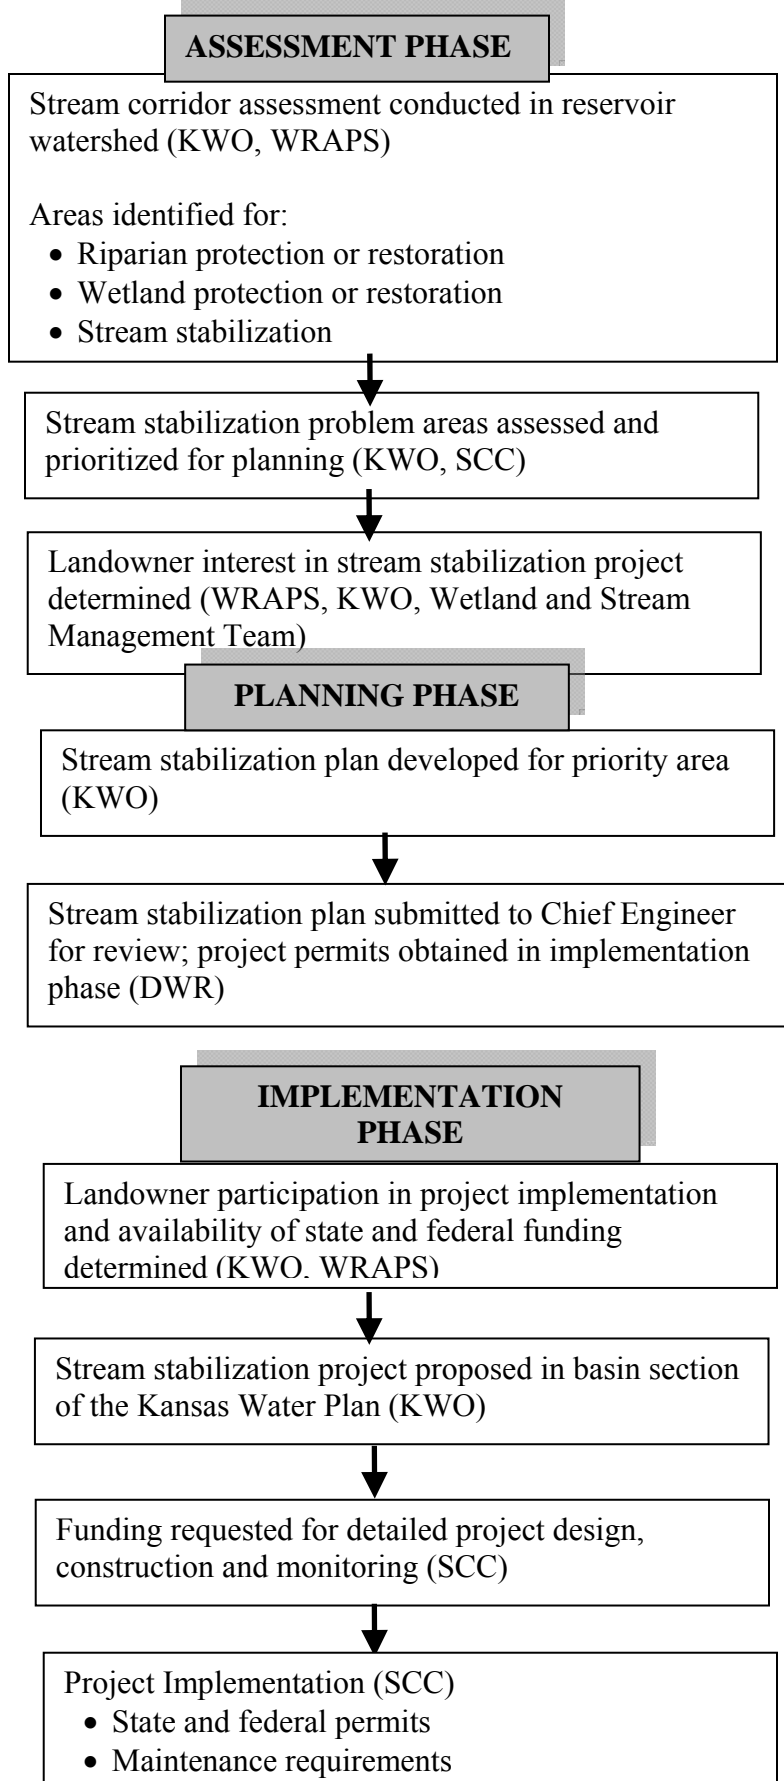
ASSESSMENT PHASE

Stream corridor assessment conducted in reservoir watershed (KWO, WRAPS)

Areas identified for:
- Riparian protection or restoration
- Wetland protection or restoration
- Stream stabilization

Stream stabilization problem areas assessed and prioritized for planning (KWO, SCC)

Landowner interest in stream stabilization project determined (WRAPS, KWO, Wetland and Stream Management Team)

PLANNING PHASE

Stream stabilization plan developed for priority area (KWO)

Stream stabilization plan submitted to Chief Engineer for review; project permits obtained in implementation phase (DWR)

IMPLEMENTATION PHASE

Landowner participation in project implementation and availability of state and federal funding determined (KWO, WRAPS)

Stream stabilization project proposed in basin section of the Kansas Water Plan (KWO)

Funding requested for detailed project design, construction and monitoring (SCC)

Project Implementation (SCC)
- State and federal permits
- Maintenance requirements